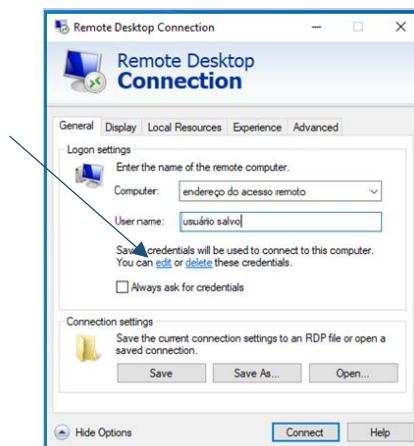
Remote Desktop Connection

Remote Desktop
Connection

General | Display | Local Resources | Experience | Advanced

Logon settings

Enter the name of the remote computer.

Computer: endereço do acesso remoto

User name: usuário salvo

Save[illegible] credentials will be used to connect to this computer. You can edit or delete these credentials.

Always ask for credentials

Connection settings

Save the current connection settings to an RDP file or open a saved connection.

Save | Save As... | Open...

Hide Options | Connect | Help